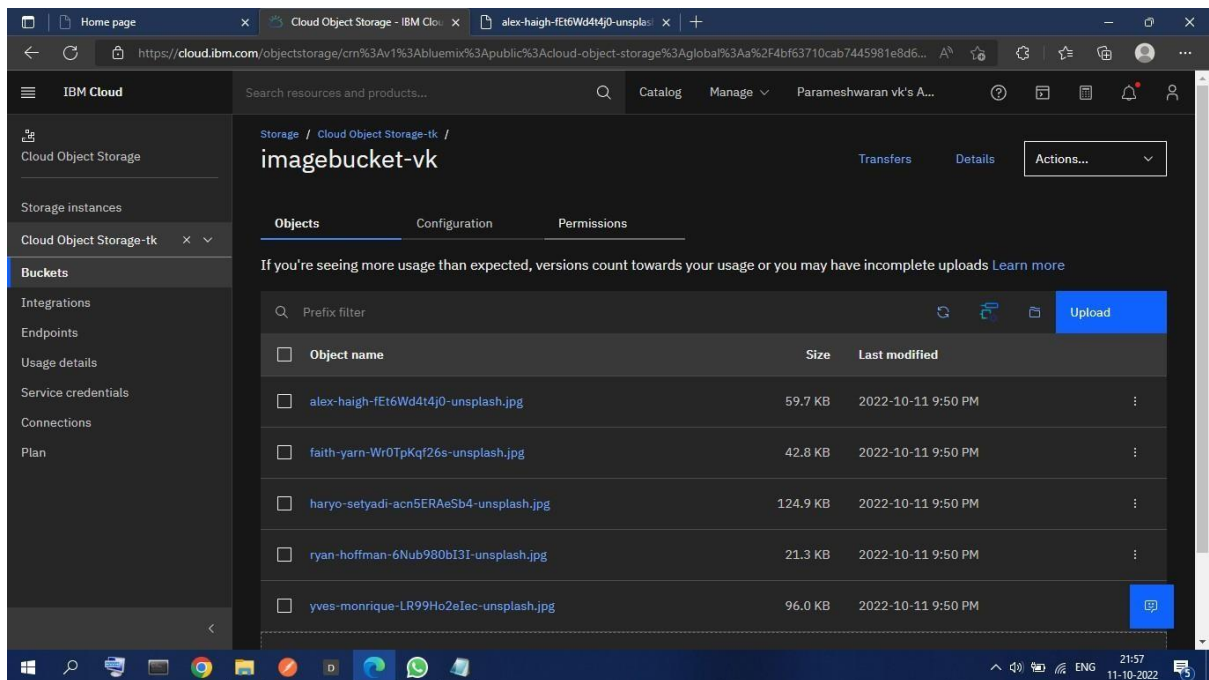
Home page
Cloud Object Storage - IBM Clou
alex-haigh-fEt6Wd4t4j0-unsplas

https://cloud.ibm.com/objectstorage/crn%3Av1%3Abluemix%3Apublic%3Acloud-object-storage%3Aglobal%3Aa%2F4bf63710cab7445981e8d6...

IBM Cloud
Search resources and products...
Catalog
Manage
Parameshwaran vk's A...

Cloud Object Storage

Storage instances
Cloud Object Storage-tk
Buckets
Integrations
Endpoints
Usage details
Service credentials
Connections
Plan

Storage / Cloud Object Storage-tk /
imagebucket-vk

Transfers
Details
Actions...

Objects
Configuration
Permissions

If you're seeing more usage than expected, versions count towards your usage or you may have incomplete uploads Learn more

Prefix filter
Upload

| Object name | Size | Last modified |
|---|---|---|
| alex-haigh-fEt6Wd4t4j0-unsplash.jpg | 59.7 KB | 2022-10-11 9:50 PM |
| faith-yarn-Wr0TpKqf26s-unsplash.jpg | 42.8 KB | 2022-10-11 9:50 PM |
| haryo-setyadi-acn5ERAeSb4-unsplash.jpg | 124.9 KB | 2022-10-11 9:50 PM |
| ryan-hoffman-6Nub980bI3I-unsplash.jpg | 21.3 KB | 2022-10-11 9:50 PM |
| yves-monrique-LR99Ho2eIec-unsplash.jpg | 96.0 KB | 2022-10-11 9:50 PM |

ENG
21:57
11-10-2022